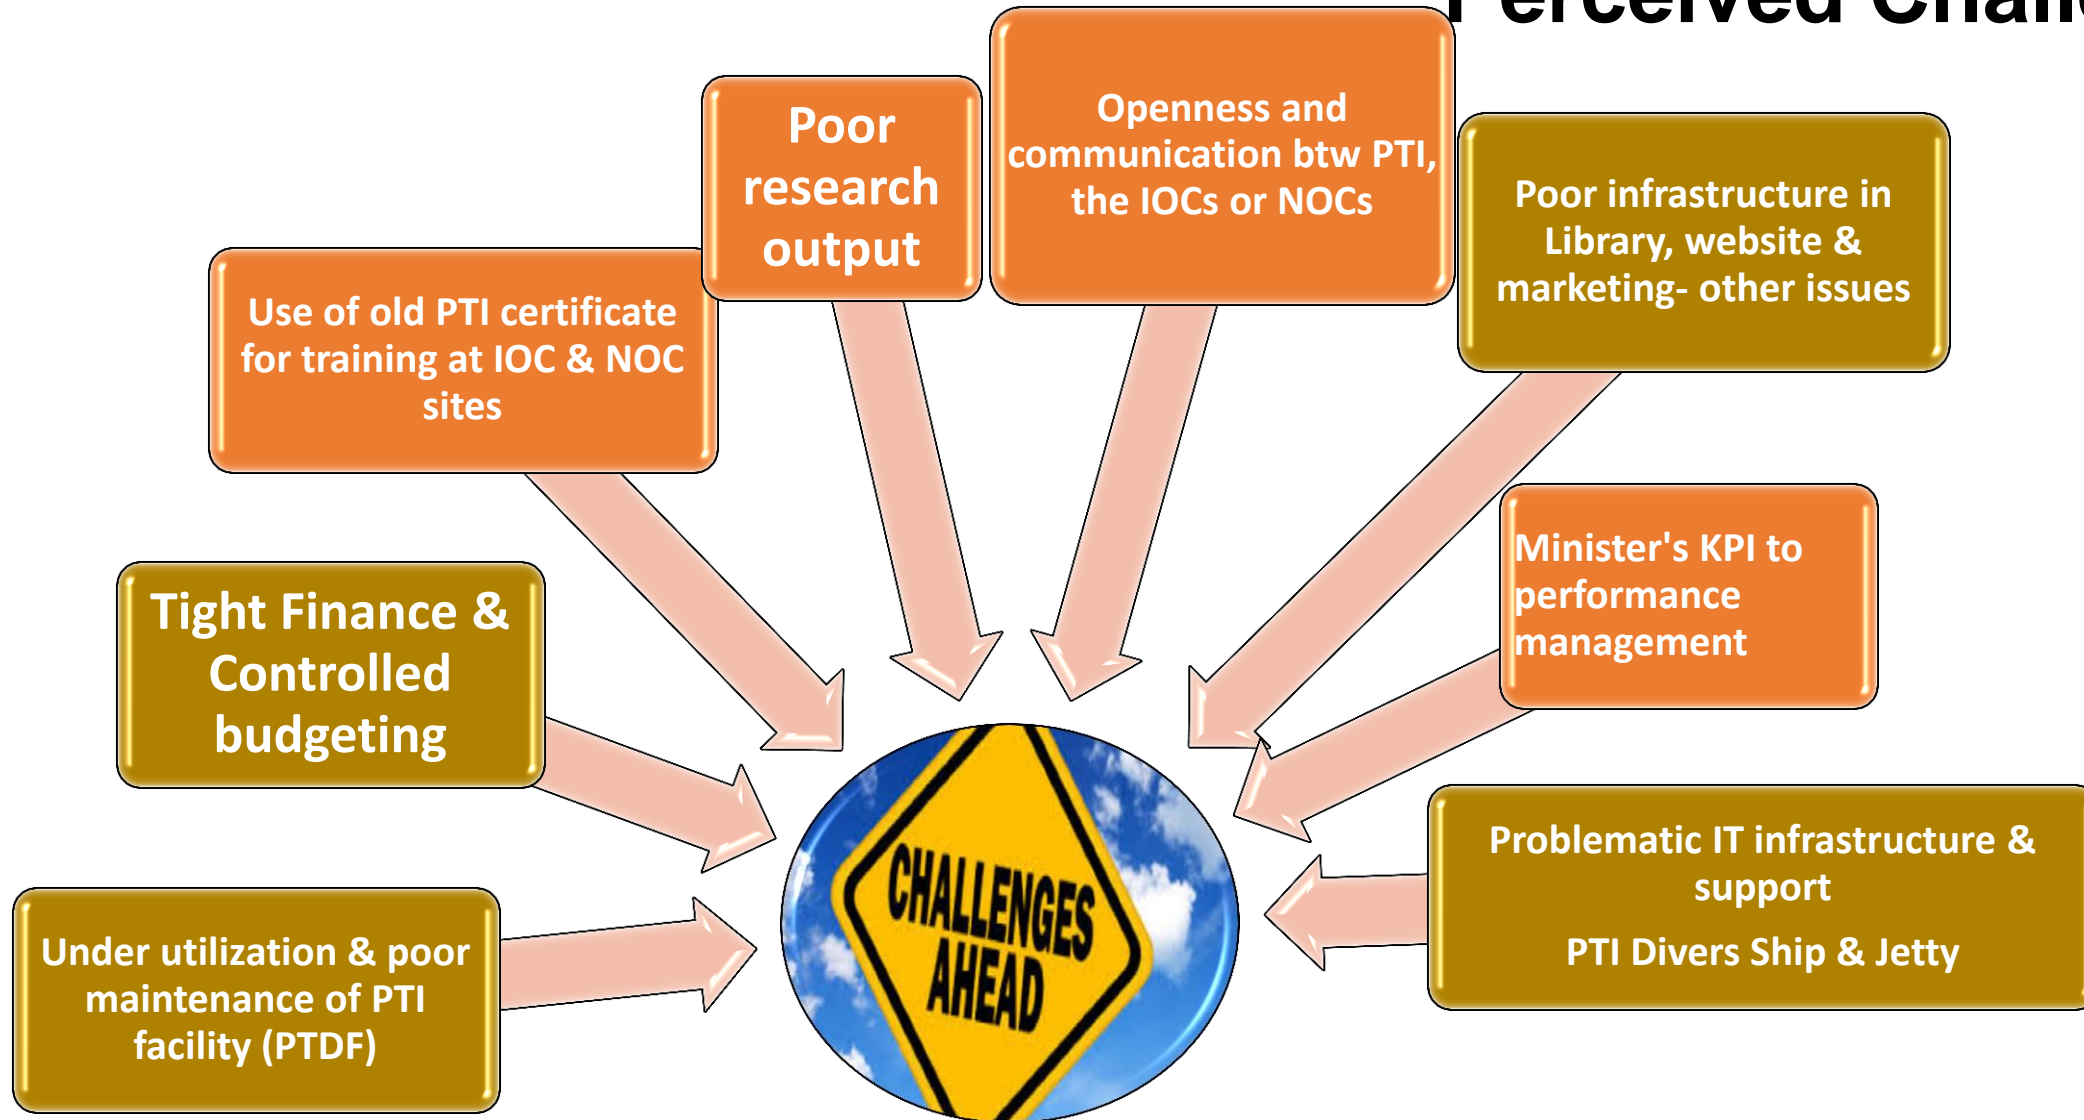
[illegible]erceived Chal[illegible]

Poor research output

Openness and communication btw PTI, the IOCs or NOCs

Poor infrastructure in Library, website & marketing- other issues

Use of old PTI certificate for training at IOC & NOC sites

Minister's KPI to performance management

Tight Finance & Controlled budgeting

Problematic IT infrastructure & support

PTI Divers Ship & Jetty

Under utilization & poor maintenance of PTI facility (PTDF)

CHALLENGES AHEAD